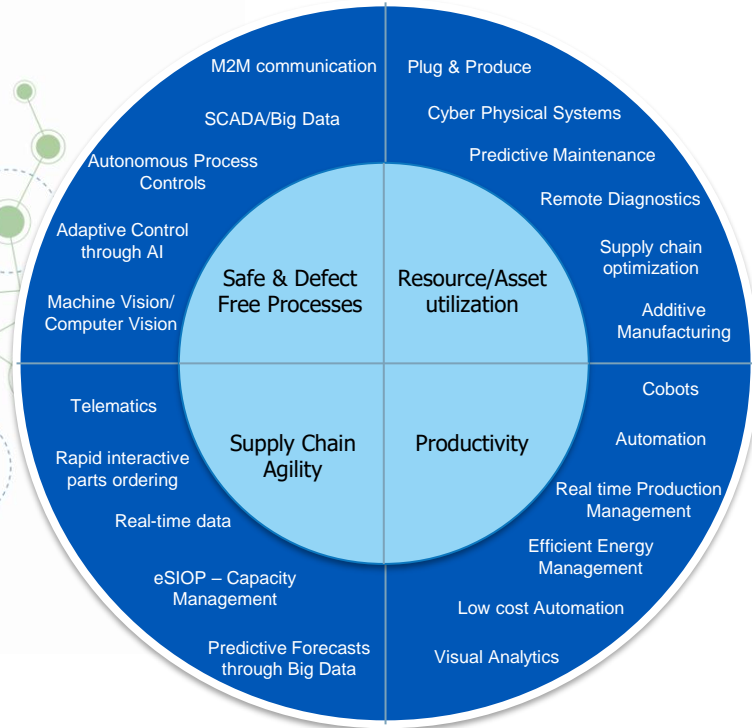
M2M communication

SCADA/Big Data

Autonomous Process Controls

Adaptive Control through AI

Machine Vision/ Computer Vision

Safe & Defect Free Processes

Plug & Produce

Cyber Physical Systems

Predictive Maintenance

Remote Diagnostics

Supply chain optimization

Additive Manufacturing

Resource/Asset utilization

Telematics

Rapid interactive parts ordering

Real-time data

eSIOP – Capacity Management

Predictive Forecasts through Big Data

Supply Chain Agility

Cobots

Automation

Real time Production Management

Efficient Energy Management

Low cost Automation

Visual Analytics

Productivity